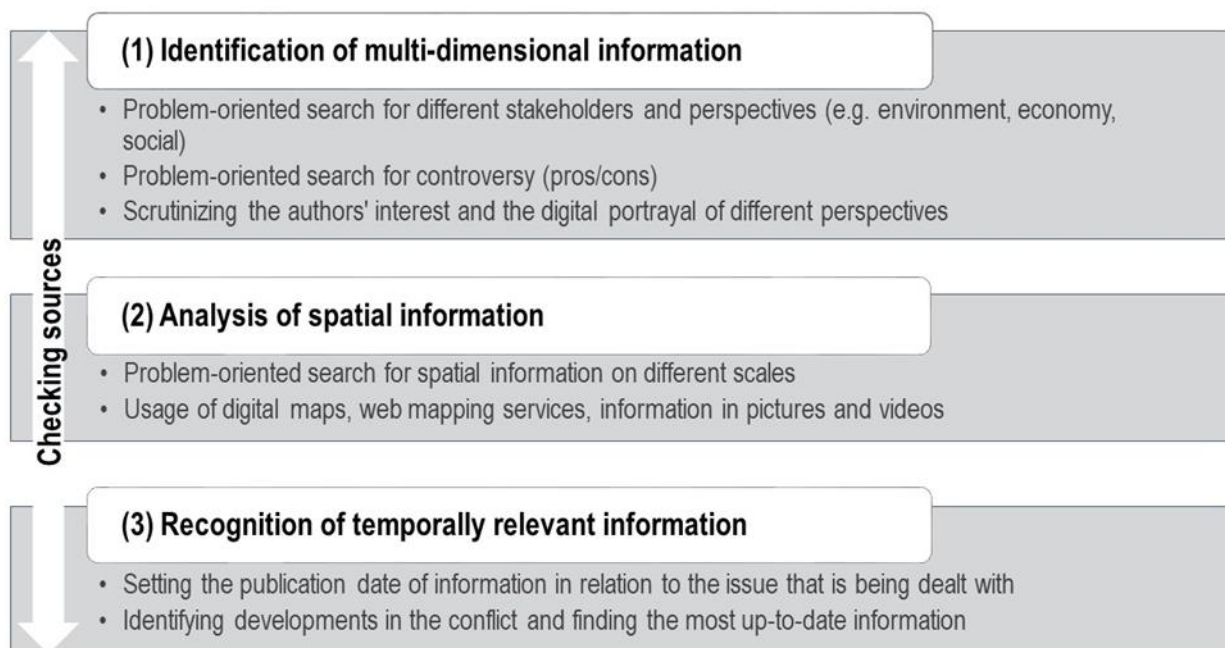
Checking sources

(1) Identification of multi-dimensional information

• Problem-oriented search for different stakeholders and perspectives (e.g. environment, economy, social)
• Problem-oriented search for controversy (pros/cons)
• Scrutinizing the authors' interest and the digital portrayal of different perspectives

(2) Analysis of spatial information

• Problem-oriented search for spatial information on different scales
• Usage of digital maps, web mapping services, information in pictures and videos

(3) Recognition of temporally relevant information

• Setting the publication date of information in relation to the issue that is being dealt with
• Identifying developments in the conflict and finding the most up-to-date information